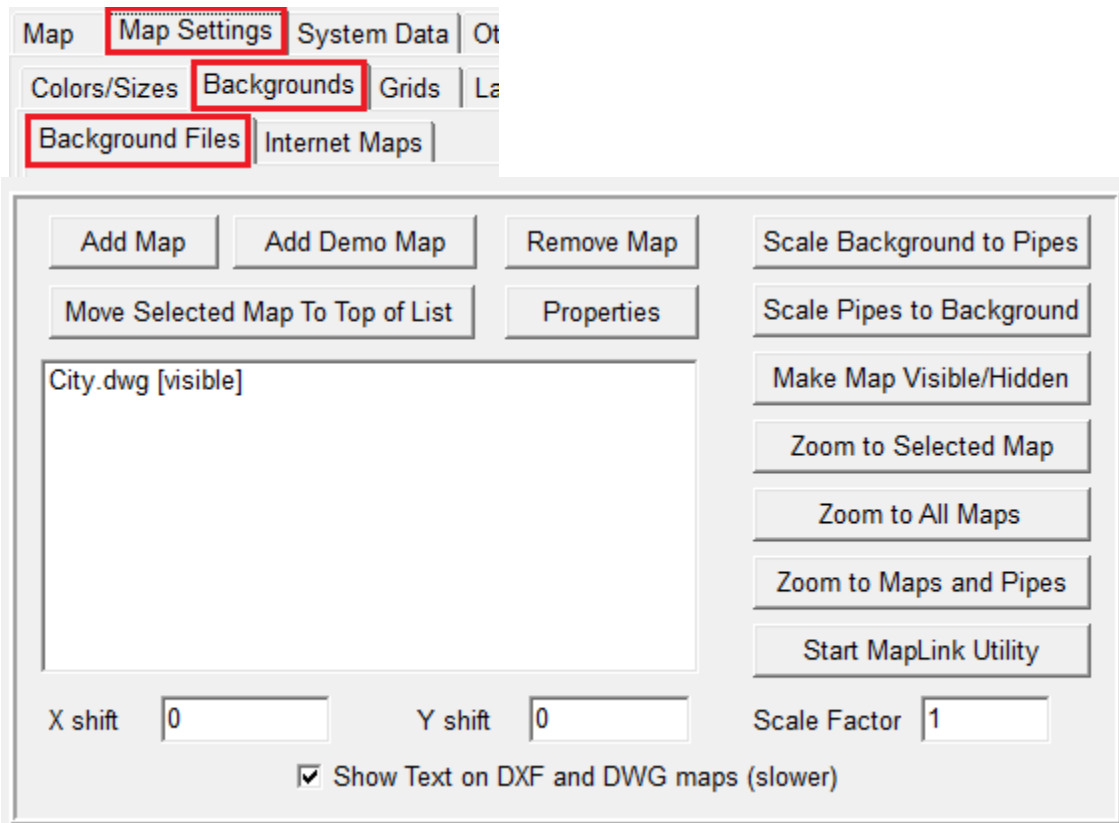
Map | Map Settings | System Data | Ot

Colors/Sizes | Backgrounds | Grids | La

Background Files | Internet Maps

Add Map
Add Demo Map
Remove Map
Scale Background to Pipes
Move Selected Map To Top of List
Properties
Scale Pipes to Background

City.dwg [visible]

Make Map Visible/Hidden
Zoom to Selected Map
Zoom to All Maps
Zoom to Maps and Pipes
Start MapLink Utility

X shift 0
Y shift 0
Scale Factor 1

☑ Show Text on DXF and DWG maps (slower)